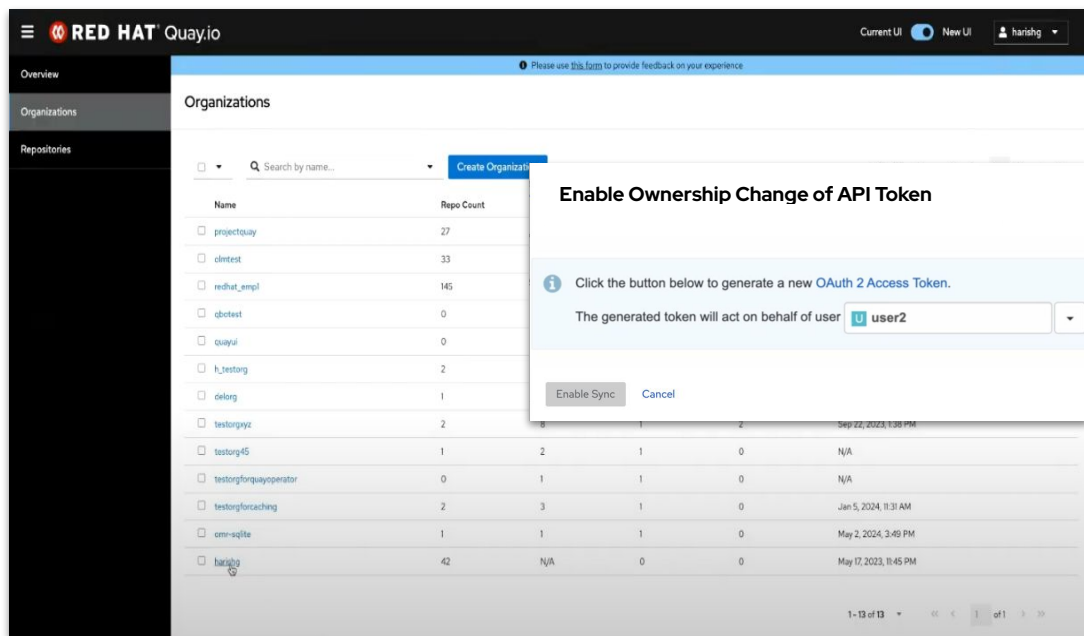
RED HAT Quay.io

Current UI New UI harishg

Overview

Organizations

Repositories

Please use this form to provide feedback on your experience

Organizations

Search by name...

Create Organizati

Enable Ownership Change of API Token

Click the button below to generate a new OAuth 2 Access Token.

The generated token will act on behalf of user U user2

Enable Sync Cancel

| Name | Repo Count | | | | |
|---|---|---|---|---|---|
| projectquay | 27 | | | | |
| clmtest | 33 | | | | |
| redhat_empl | 145 | | | | |
| qbotest | 0 | | | | |
| quayui | 0 | | | | |
| h_testorg | 2 | | | | |
| delorg | 1 | | | | |
| testorgxyz | 2 | 8 | 1 | 2 | Sep 22, 2023, 1:38 PM |
| testorg45 | 1 | 2 | 1 | 0 | N/A |
| testorgforquayoperator | 0 | 1 | 1 | 0 | N/A |
| testorgforcaching | 2 | 3 | 1 | 0 | Jan 5, 2024, 11:31 AM |
| omr-sqlite | 1 | 1 | 1 | 0 | May 2, 2024, 3:49 PM |
| harishg | 42 | N/A | 0 | 0 | May 17, 2023, 11:45 PM |

1 - 13 of 13 1 of 1